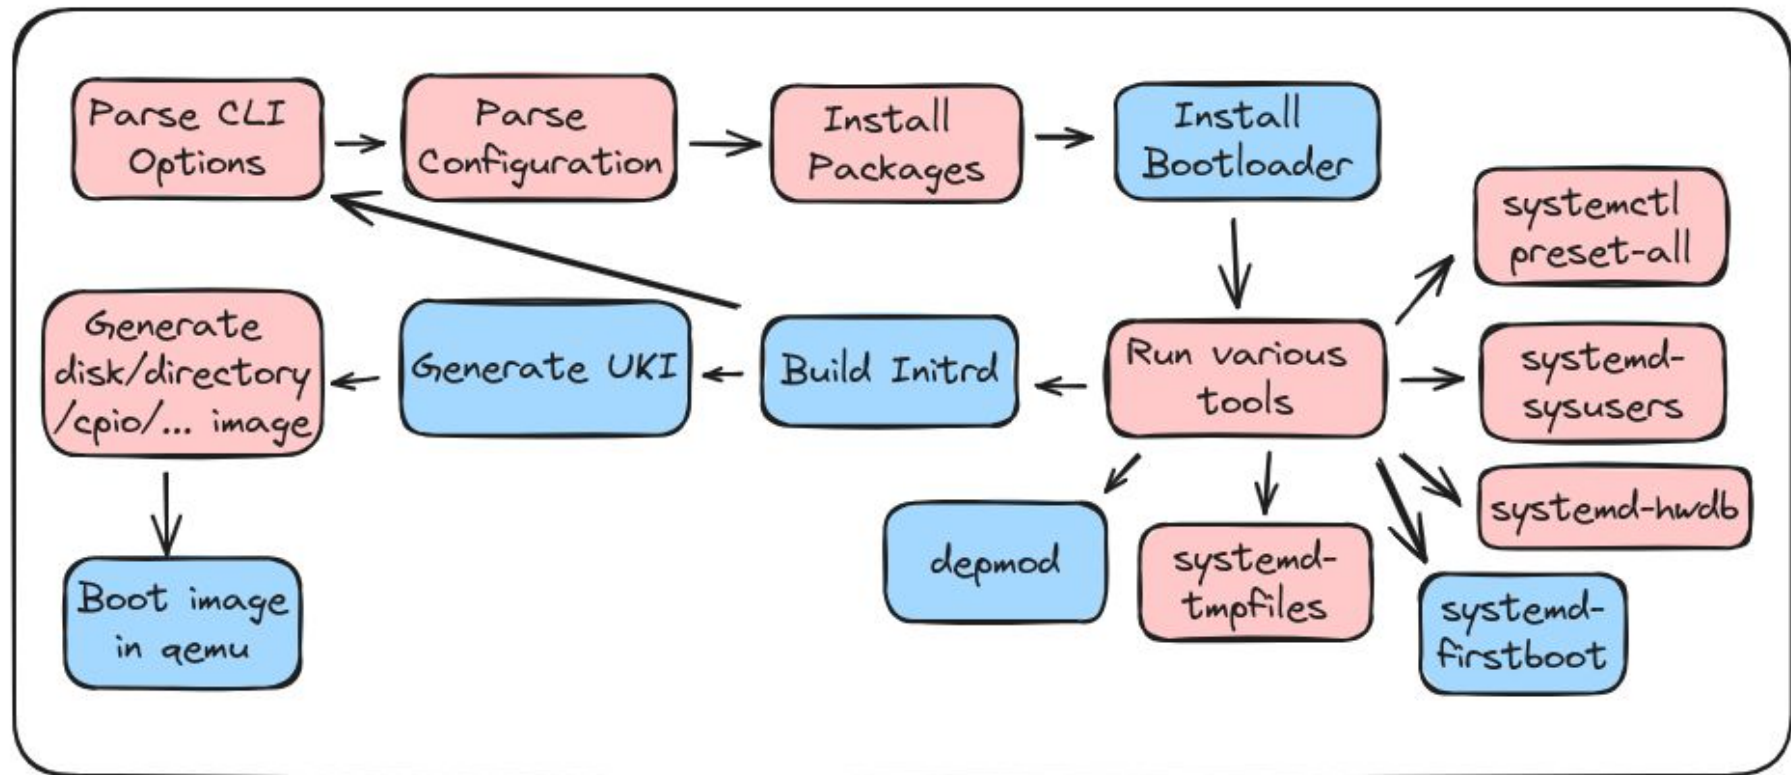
Parse CLI Options

Parse Configuration

Install Packages

Install Bootloader

systemctl preset-all

Generate disk/directory /cpio/... image

Generate UKI

Build Initrd

Run various tools

systemd-sysusers

systemd-hwdb

depmod

systemd-tmpfiles

systemd-firstboot

Boot image in qemu